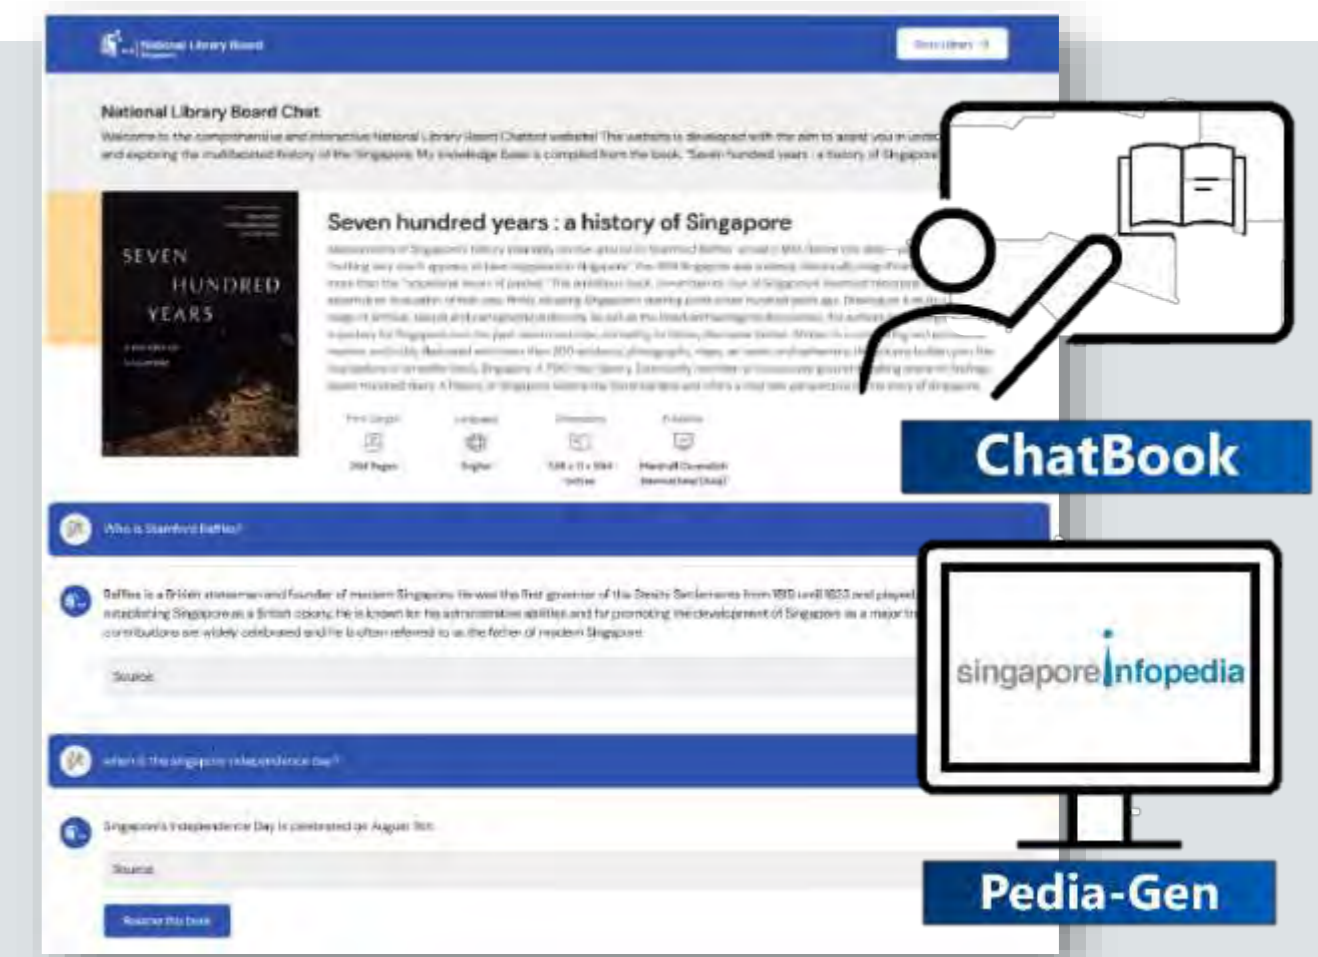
National Library Board

National Library Board Chat

Welcome to the comprehensive and interactive National Library Board Chatbot website! This website is developed with the aim to assist you in unde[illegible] and exploring the multifaceted history of the Singapore. My knowledge base is compiled from the book, "Seven hundred years : a history of Singapore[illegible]

SEVEN HUNDRED YEARS

Seven hundred years : a history of Singapore

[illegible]

Print Length
Language
Dimensions
Publisher

288 Pages
English
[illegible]
Marshall Cavendish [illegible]

Who is Stamford Raffles?

Raffles is a British statesman and founder of modern Singapore. He was the first governor of the Straits Settlements from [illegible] until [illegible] and played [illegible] establishing Singapore as a British colony. He is known for his administrative abilities and for promoting the development of Singapore as a major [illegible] contributions are widely celebrated and he is often referred to as the father of modern Singapore.

Source

when is the singapore independence day?

Singapore's Independence Day is celebrated on August 9th.

Source

Reserve this book

ChatBook

singapore infopedia

Pedia-Gen